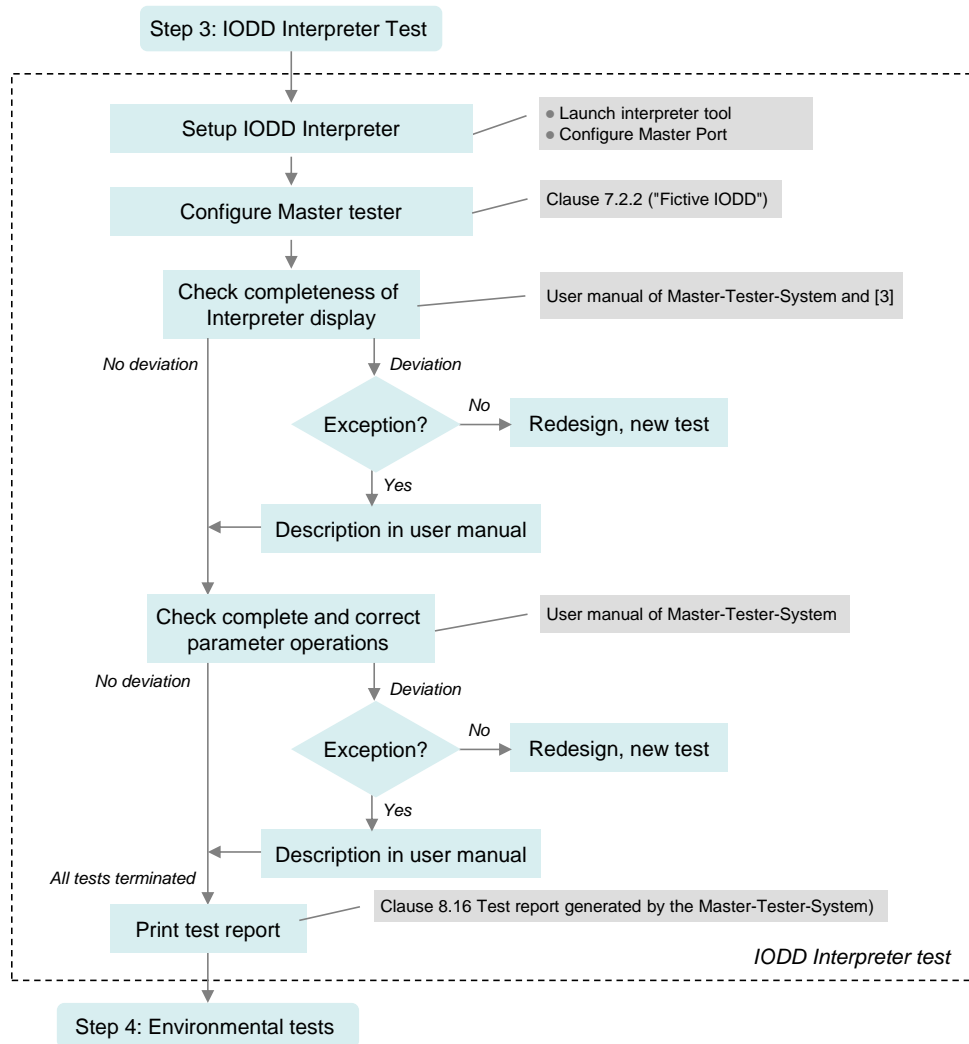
Step 3: IODD Interpreter Test

Setup IODD Interpreter

Launch interpreter tool
Configure Master Port

Configure Master tester

Clause 7.2.2 ("Fictive IODD")

Check completeness of Interpreter display

User manual of Master-Tester-System and [3]

No deviation

Deviation

Exception?

No

Redesign, new test

Yes

Description in user manual

Check complete and correct parameter operations

User manual of Master-Tester-System

No deviation

Deviation

Exception?

No

Redesign, new test

Yes

Description in user manual

All tests terminated

Print test report

Clause 8.16 Test report generated by the Master-Tester-System)

IODD Interpreter test

Step 4: Environmental tests